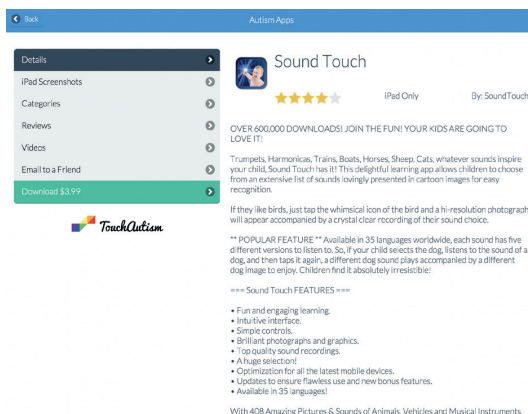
Back

Autism Apps

Details

iPad Screenshots

Categories

Reviews

Videos

Email to a Friend

Download $3.99

TouchAutism

Sound Touch

iPad Only

By: SoundTouch

OVER 600,000 DOWNLOADS! JOIN THE FUN! YOUR KIDS ARE GOING TO LOVE IT!

Trumpets, Harmonicas, Trains, Boats, Horses, Sheep, Cats, whatever sounds inspire your child, Sound Touch has it! This delightful learning app allows children to choose from an extensive list of sounds lovingly presented in cartoon images for easy recognition.

If they like birds, just tap the whimsical icon of the bird and a hi-resolution photograph will appear accompanied by a crystal clear recording of their sound choice.

** POPULAR FEATURE ** Available in 35 languages worldwide, each sound has five different versions to listen to. So, if your child selects the dog, listens to the sound of a dog, and then taps it again, a different dog sound plays accompanied by a different dog image to enjoy. Children find it absolutely irresistible!

=== Sound Touch FEATURES ===

• Fun and engaging learning.
• Intuitive interface.
• Simple controls.
• Brilliant photographs and graphics.
• Top quality sound recordings.
• A huge selection!
• Optimization for all the latest mobile devices.
• Updates to ensure flawless use and new bonus features.
• Available in 35 languages!

With 408 Amazing Pictures & Sounds of Animals, Vehicles and Musical Instruments